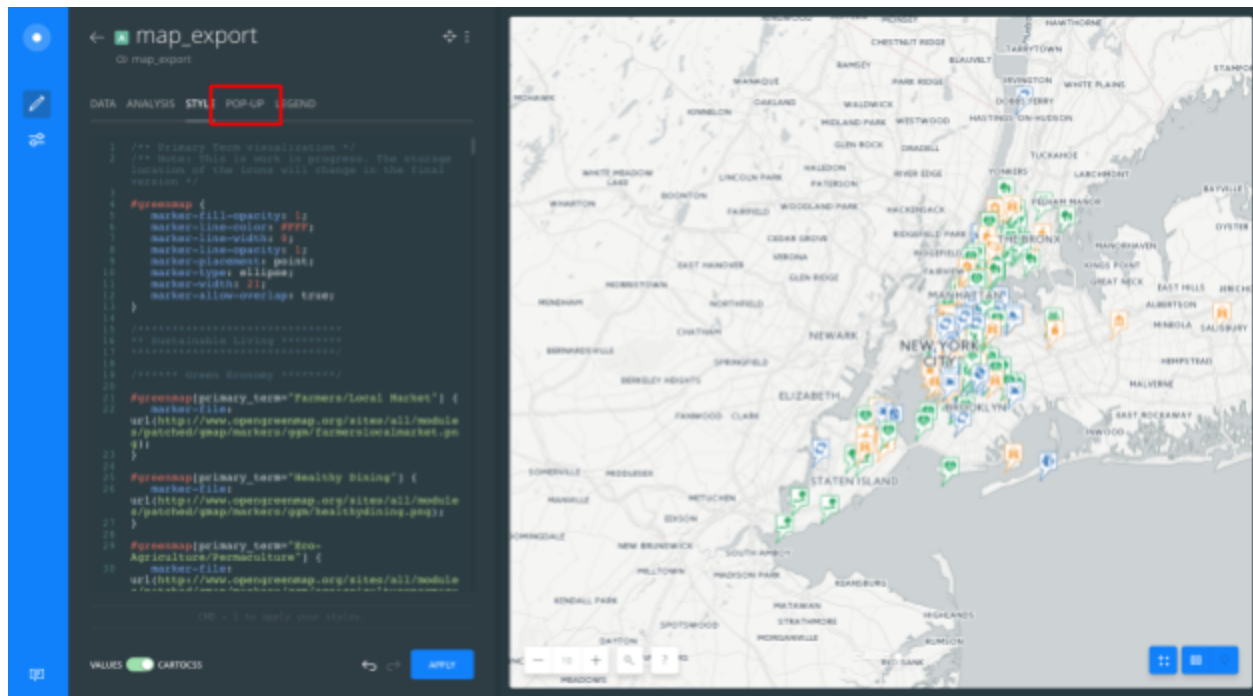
← map_export
map_export

DATA ANALYSIS STYLE POP-UP LEGEND

1 /** Primary Term visualization */
2 /** Note: This is work in progress. The storage location of the icons will change in the final version */
3
4 #greenmap {
5 marker-fill-opacity: 1;
6 marker-line-color: #FFF;
7 marker-line-width: 0;
8 marker-line-opacity: 1;
9 marker-placement: point;
10 marker-type: ellipse;
11 marker-width: 21;
12 marker-allow-overlap: true;
13 }
14
15 /****************************
16 ** Sustainable Living *********
17 ****************************/
18
19 /****** Green Economy ********/
20
21 #greenmap[primary_term="Farmers/Local Market"] {
22 marker-file: url(http://www.opengreenmap.org/sites/all/modules/patched/gmap/markers/ggm/farmerslocalmarket.png);
23 }
24
25 #greenmap[primary_term="Healthy Dining"] {
26 marker-file: url(http://www.opengreenmap.org/sites/all/modules/patched/gmap/markers/ggm/healthydining.png);
27 }
28
29 #greenmap[primary_term="Eco-Agriculture/Permaculture"] {
30 marker-file: url(http://www.opengreenmap.org/sites/all/modules/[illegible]

CMD + S to apply your styles

VALUES CARTOCSS

APPLY

NEW YORK CITY
NEWARK
ELIZABETH
STATEN ISLAND
THE BRONX
BROOKLYN
MANHATTAN
YONKERS
HACKENSACK
PATERSON
TARRYTOWN
WHITE PLAINS
NEW ROCHELLE
PELHAM MANOR
GREAT NECK
EAST ROCKAWAY
HEMPSTEAD
MALVERNE
MINEOLA
EDISON
METUCHEN
NEW BRUNSWICK
SOUTH AMBOY
MATAWAN
HIGHLANDS
KEANSBURG
SPRINGFIELD
CHATHAM
MORRISTOWN
WAYNE
CLIFTON
MONTCLAIR
EAST HANOVER
CEDAR GROVE
VERONA
GLEN RIDGE
NORTHFIELD
WOODLAND PARK
FAIRFIELD
LINCOLN PARK
BOONTON
MAHWAH
RAMSEY
PARK RIDGE
WESTWOOD
DOBBS FERRY
HASTINGS-ON-HUDSON
TUCKAHOE
LARCHMONT
ALBERTSON
KINGS POINT
EAST HILLS
OYSTER BAY
SALISBURY
BAYVILLE
CHESTNUT RIDGE
BLAUVELT
HAWTHORNE
IRVINGTON
OAKLAND
WYCKOFF
WALDWICK
MIDLAND PARK
GLEN ROCK
ORADELL
RIVER EDGE
HALEDON
TEANECK
RIDGEFIELD PARK
RIDGEFIELD
FAIRVIEW
INWOOD
MENDHAM
BERNARDSVILLE
BERKELEY HEIGHTS
FANWOOD
CLARK
SOMERVILLE
MIDDLESEX
MANVILLE
MILLTOWN
MADISON PARK
KENDALL PARK
SPOTSWOOD
STRATHMORE
MORGANVILLE
DAYTON
RUMSON
RED BANK
MEADOWS
WHITE MEADOW LAKE
WHARTON
STAMFORD
-
+
?